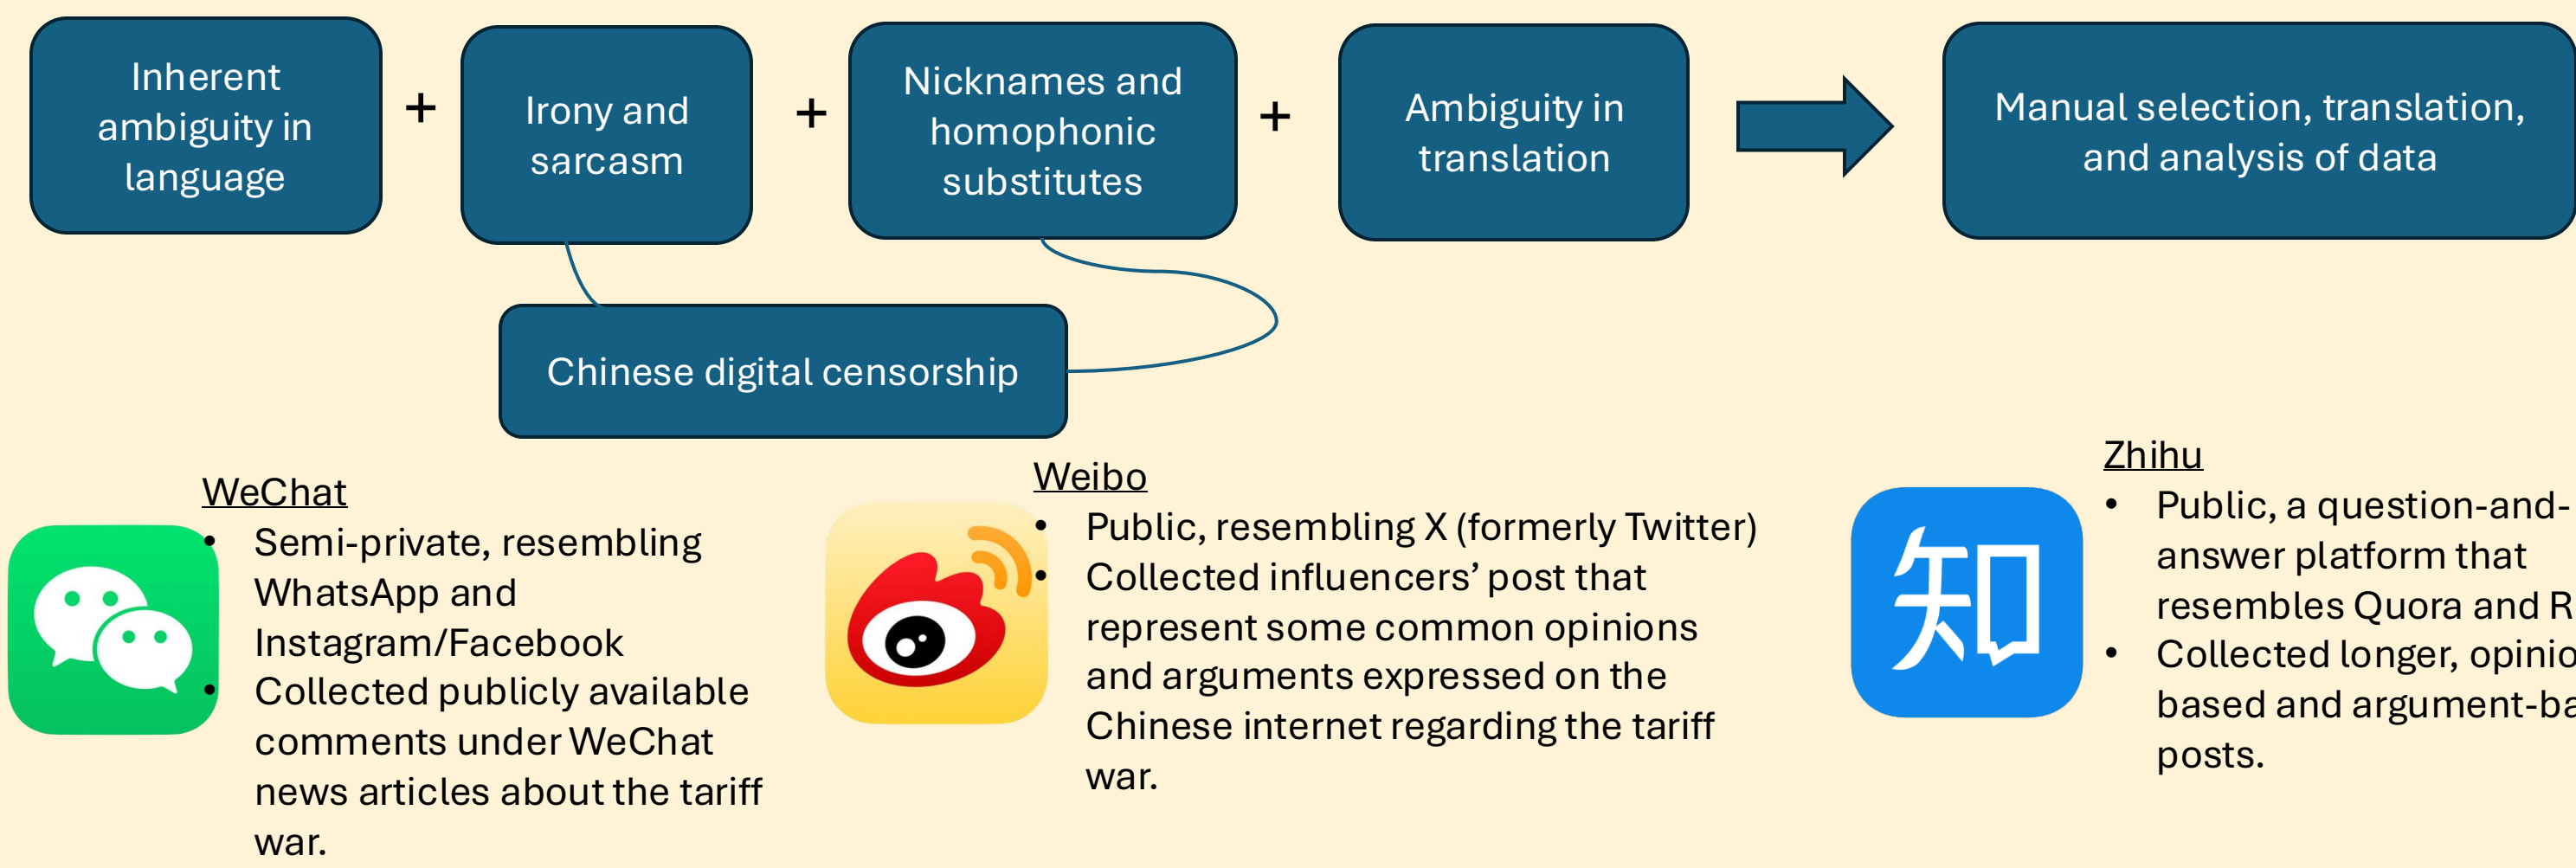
Inherent ambiguity in language + Irony and sarcasm + Nicknames and homophonic substitutes + Ambiguity in translation

Manual selection, translation, and analysis of data

Chinese digital censorship

WeChat
- Semi-private, resembling WhatsApp and Instagram/Facebook
- Collected publicly available comments under WeChat news articles about the tariff war.

Weibo
- Public, resembling X (formerly Twitter)
- Collected influencers' post that represent some common opinions and arguments expressed on the Chinese internet regarding the tariff war.

Zhihu
知
- Public, a question-and-answer platform that resembles Quora and R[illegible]
- Collected longer, opinio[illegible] based and argument-ba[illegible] posts.